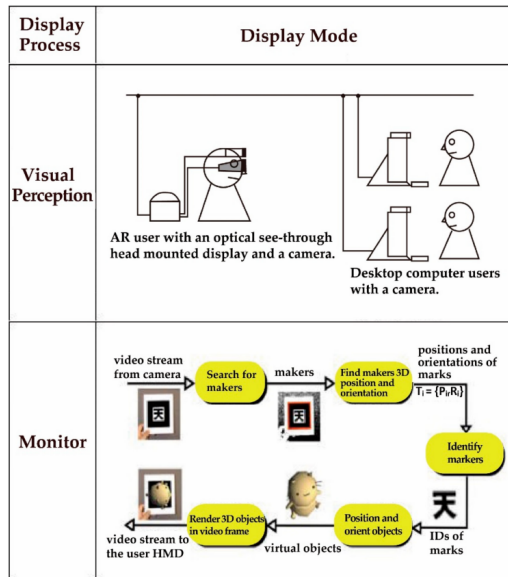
| Display Process | Display Mode |
|---|---|
| Visual Perception | AR user with an optical see-through head mounted display and a camera. Desktop computer users with a camera. |
| Monitor | video stream from camera → Search for makers → makers → Find makers 3D position and orientation → positions and orientations of marks $T_i = \{P_i, R_i\}$ → Identify markers → 天 IDs of marks → Position and orient objects → virtual objects → Render 3D objects in video frame → video stream to the user HMD |